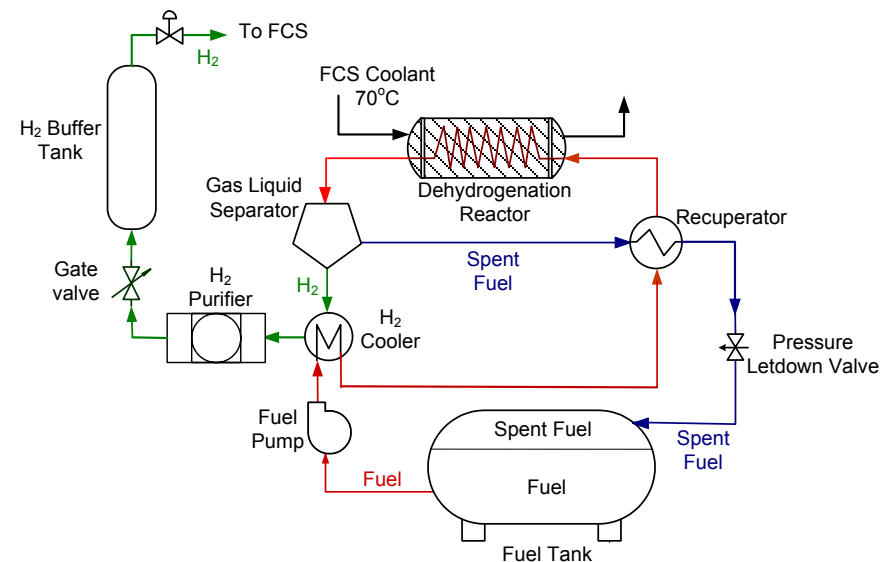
To FCS

$H_2$

$H_2$ Buffer Tank

FCS Coolant $70^oC$

Gas Liquid Separator

Dehydrogenation Reactor

Recuperator

Gate valve

$H_2$ Purifier

$H_2$

Spent Fuel

$H_2$ Cooler

Pressure Letdown Valve

Fuel Pump

Spent Fuel

Spent Fuel

Fuel

Fuel

Fuel Tank